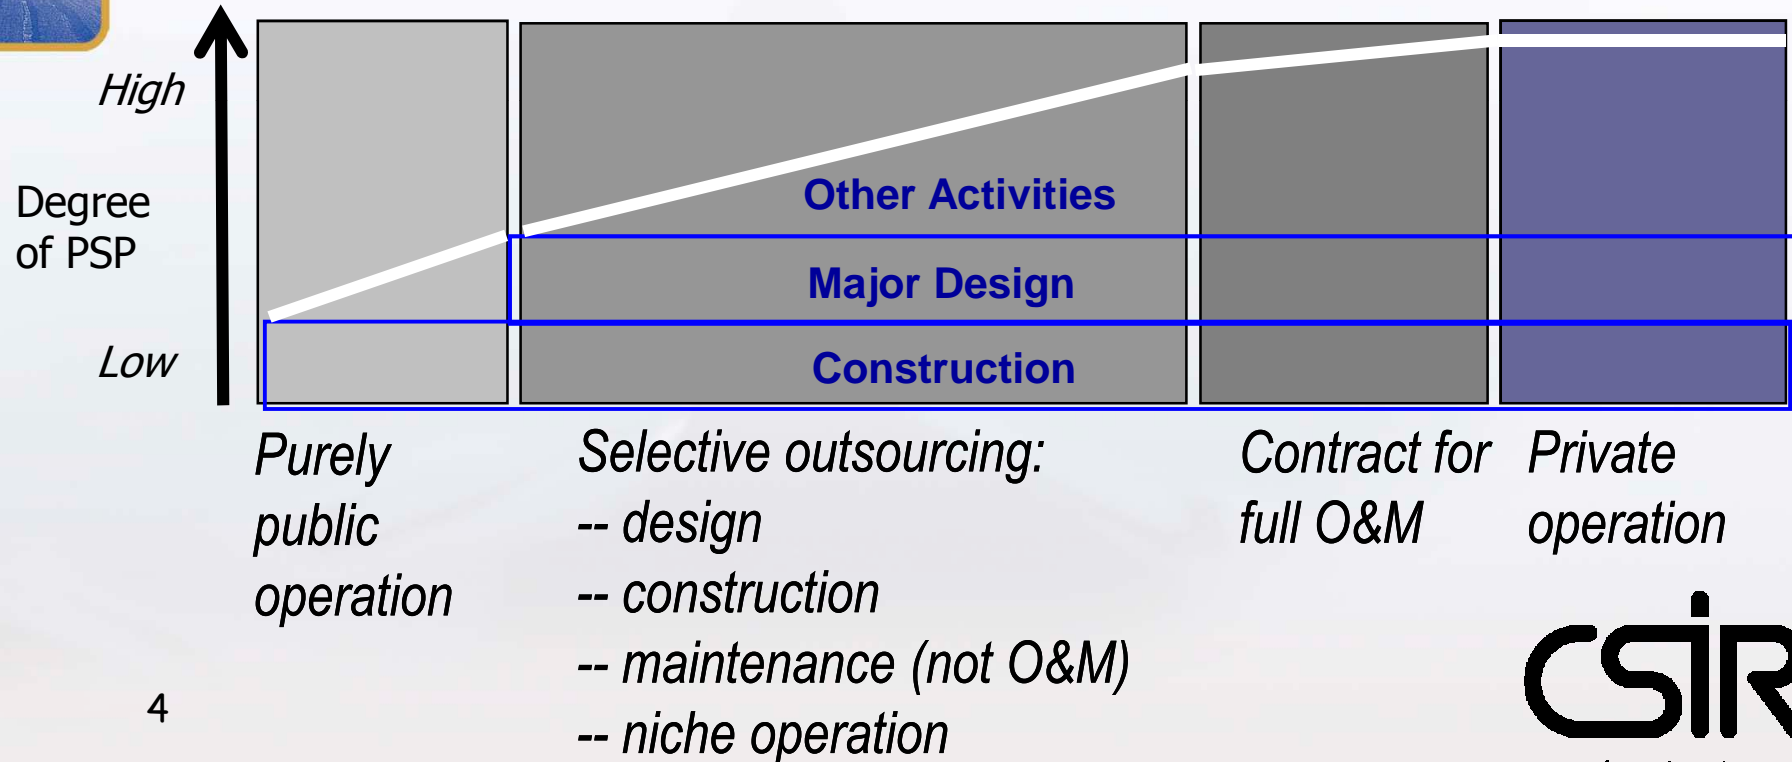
High

Degree of PSP

Low

Other Activities

Major Design

Construction

Purely public operation

Selective outsourcing:
-- design
-- construction
-- maintenance (not O&M)
-- niche operation

Contract for full O&M

Private operation

4

CSIR